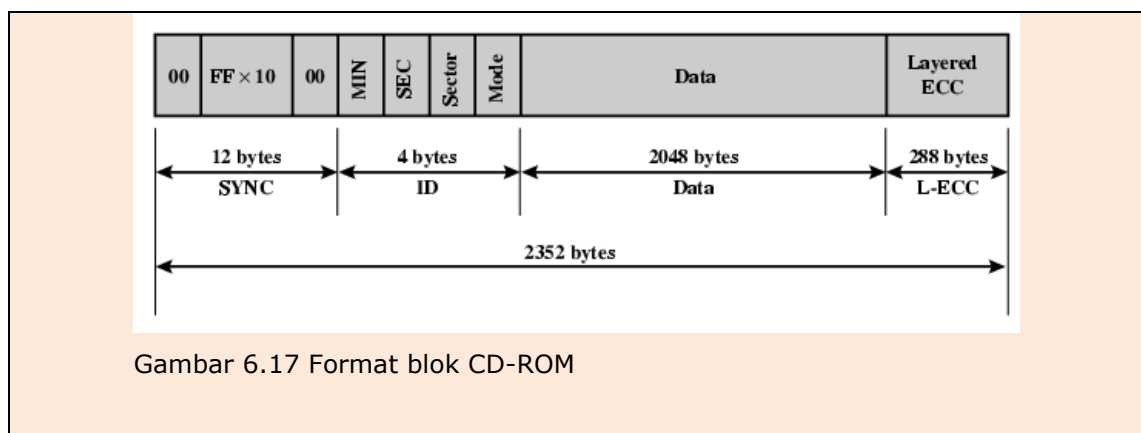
| 00 | FF $\times$ 10 | 00 | MIN | SEC | Sector | Mode | Data | Layered ECC |
|---|---|---|---|---|---|---|---|---|

12 bytes
SYNC

4 bytes
ID

2048 bytes
Data

288 bytes
L-ECC

2352 bytes

Gambar 6.17 Format blok CD-ROM